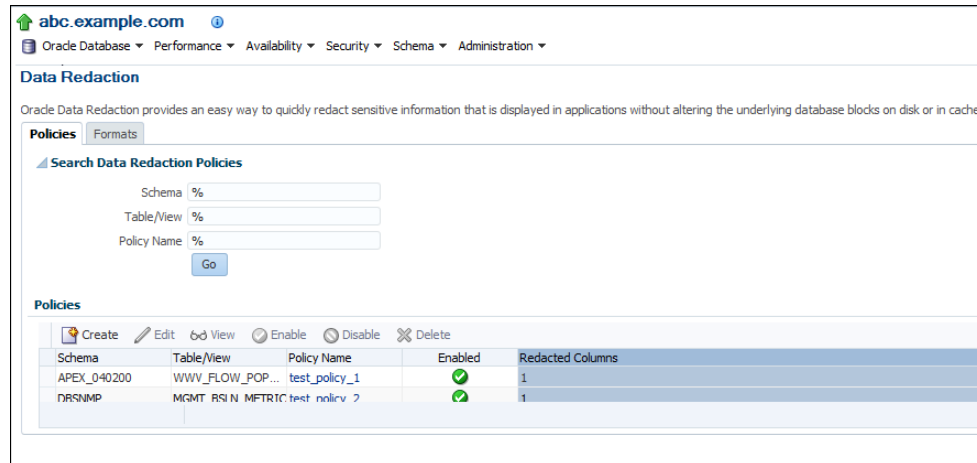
abc.example.com

Oracle Database ▾ Performance ▾ Availability ▾ Security ▾ Schema ▾ Administration ▾

Data Redaction

Oracle Data Redaction provides an easy way to quickly redact sensitive information that is displayed in applications without altering the underlying database blocks on disk or in cache

Policies Formats

Search Data Redaction Policies

Schema %

Table/View %

Policy Name %

Go

Policies

Create Edit View Enable Disable Delete

| Schema | Table/View | Policy Name | Enabled | Redacted Columns |
|---|---|---|---|---|
| APEX_040200 | WWV_FLOW_POP... | test_policy_1 | | 1 |
| DBSNMP | MGMT_BSLN_METRIC | test_policy_2 | | 1 |